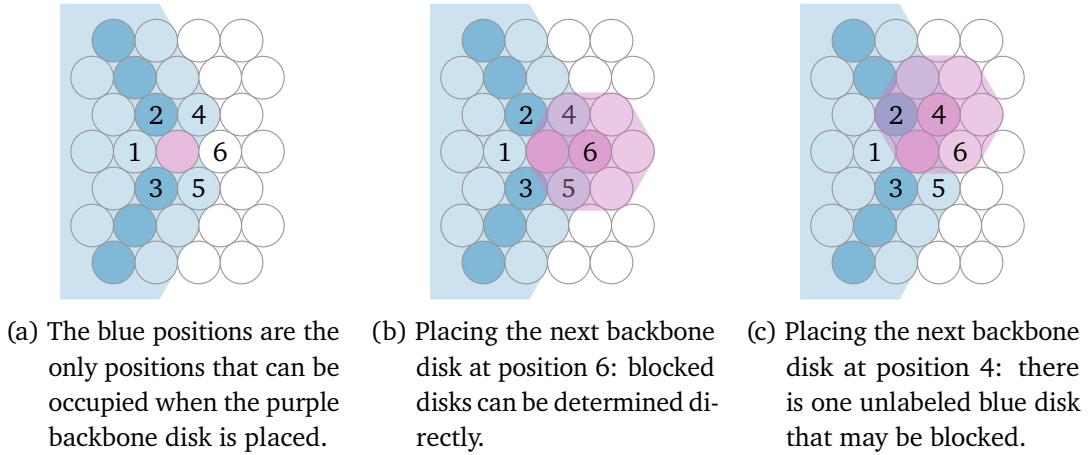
2 4
1 6
3 5

(a) The blue positions are the only positions that can be occupied when the purple backbone disk is placed.

2 4
1 6
3 5

(b) Placing the next backbone disk at position 6: blocked disks can be determined directly.

2 4
1 6
3 5

(c) Placing the next backbone disk at position 4: there is one unlabeled blue disk that may be blocked.